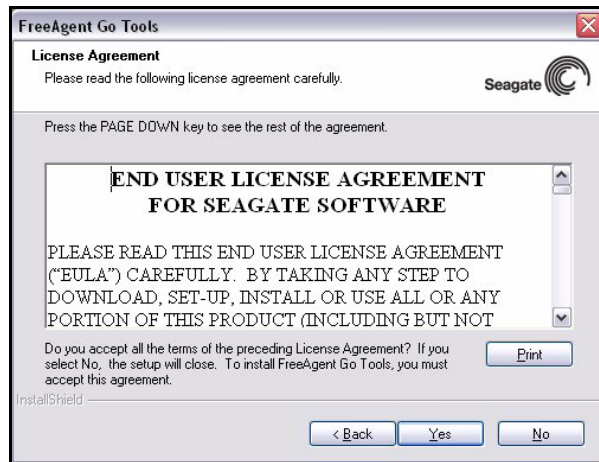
FreeAgent Go Tools

License Agreement

Please read the following license agreement carefully.

Seagate

Press the PAGE DOWN key to see the rest of the agreement.

END USER LICENSE AGREEMENT
FOR SEAGATE SOFTWARE

PLEASE READ THIS END USER LICENSE AGREEMENT ("EULA") CAREFULLY. BY TAKING ANY STEP TO DOWNLOAD, SET-UP, INSTALL OR USE ALL OR ANY PORTION OF THIS PRODUCT (INCLUDING BUT NOT

Do you accept all the terms of the preceding License Agreement? If you select No, the setup will close. To install FreeAgent Go Tools, you must accept this agreement.

Print

InstallShield

< Back

Yes

No